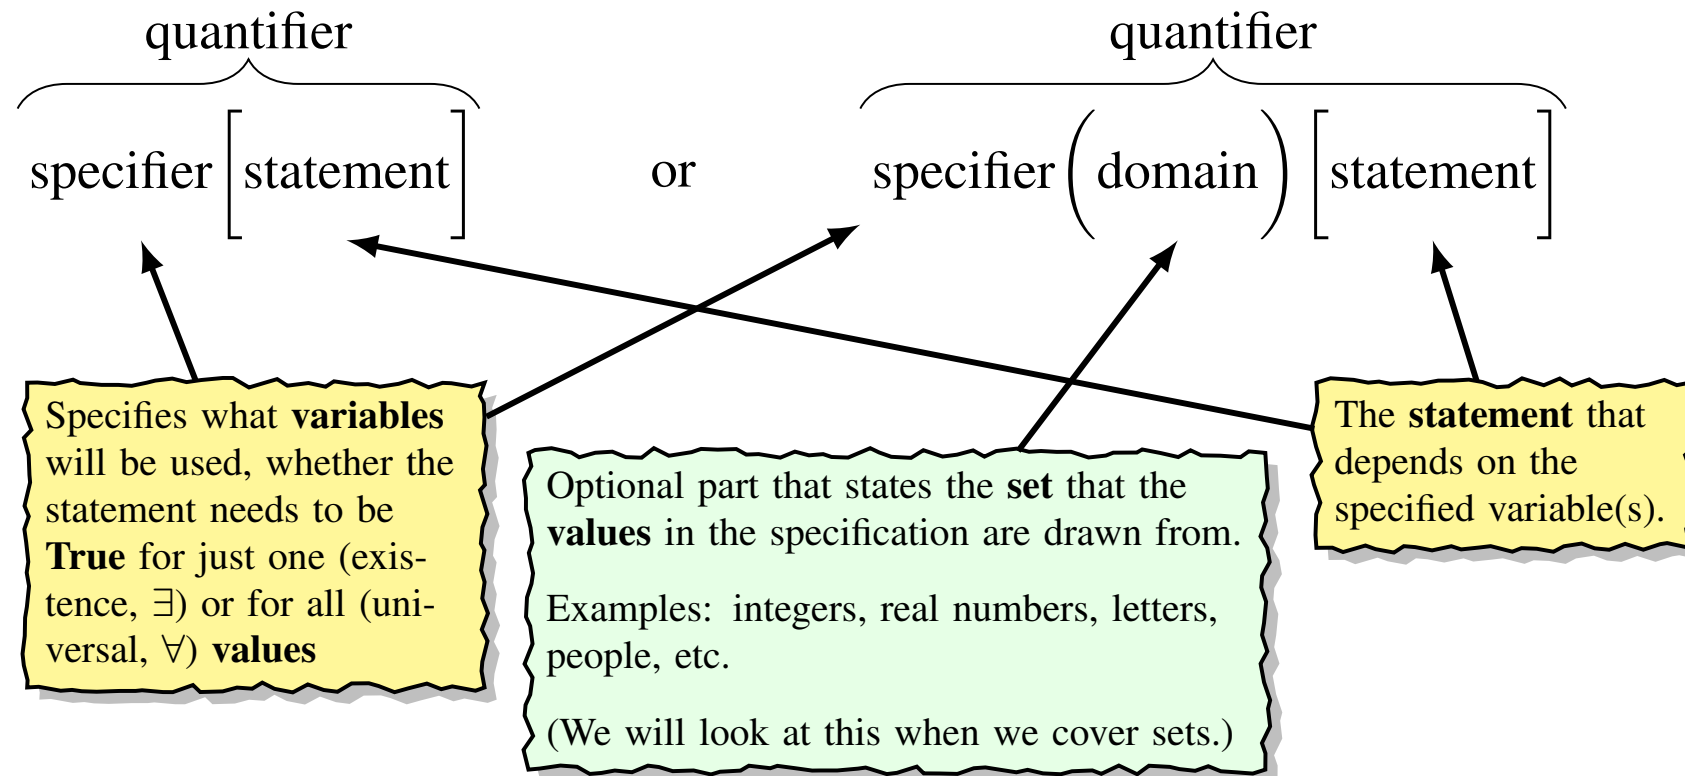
quantifier

specifier [statement]

or

quantifier

specifier (domain) [statement]

Specifies what **variables** will be used, whether the statement needs to be **True** for just one (existence, $\exists$) or for all (universal, $\forall$) **values**

Optional part that states the **set** that the **values** in the specification are drawn from.

Examples: integers, real numbers, letters, people, etc.

(We will look at this when we cover sets.)

The **statement** that depends on the specified variable(s).